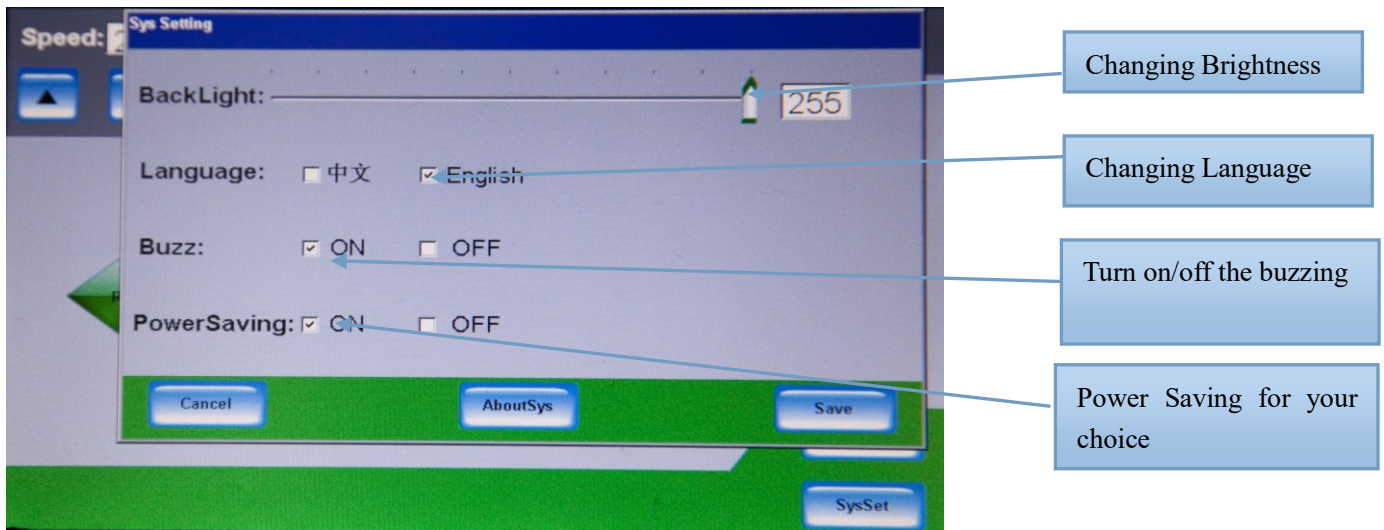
Speed:

Sys Setting

BackLight: 255

Language: ☐ 中文 ☑ English

Buzz: ☑ ON ☐ OFF

PowerSaving: ☑ ON ☐ OFF

Cancel

AboutSys

Save

SysSet

Changing Brightness

Changing Language

Turn on/off the buzzing

Power Saving for your choice